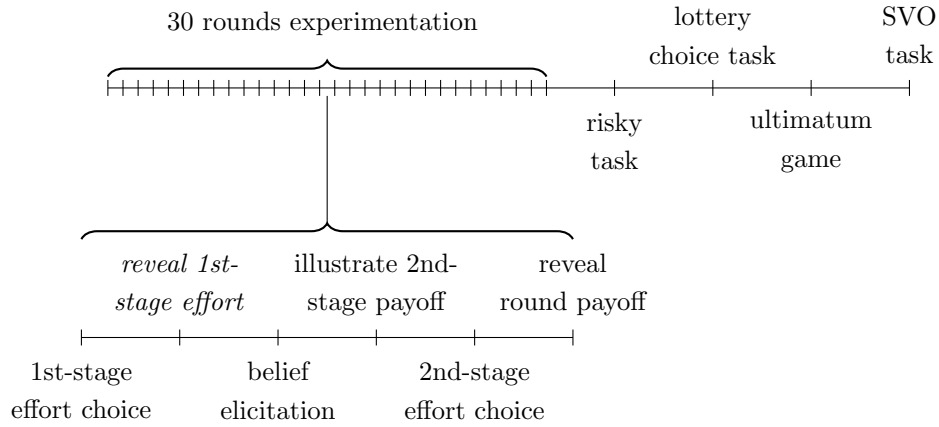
30 rounds experimentation

lottery choice task

SVO task

risky task

ultimatum game

reveal 1st-stage effort

illustrate 2nd-stage payoff

reveal round payoff

1st-stage effort choice

belief elicitation

2nd-stage effort choice